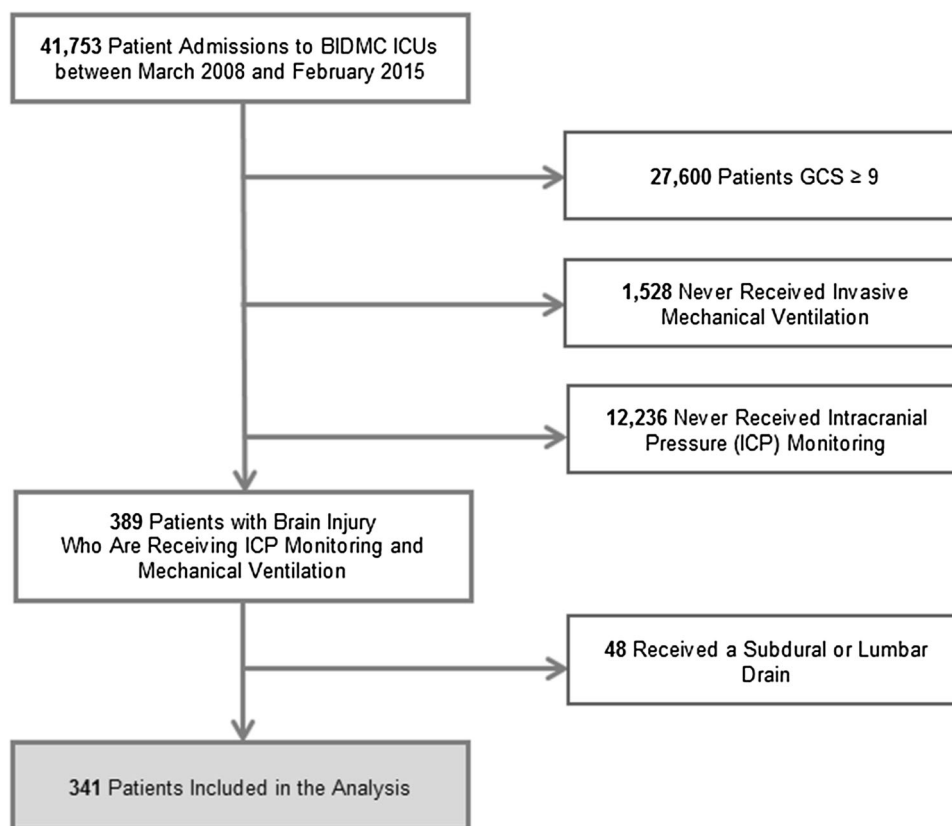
**41,753** Patient Admissions to BIDMC ICUs between March 2008 and February 2015

**27,600** Patients GCS $\geq 9$

**1,528** Never Received Invasive Mechanical Ventilation

**12,236** Never Received Intracranial Pressure (ICP) Monitoring

**389** Patients with Brain Injury Who Are Receiving ICP Monitoring and Mechanical Ventilation

**48** Received a Subdural or Lumbar Drain

**341** Patients Included in the Analysis